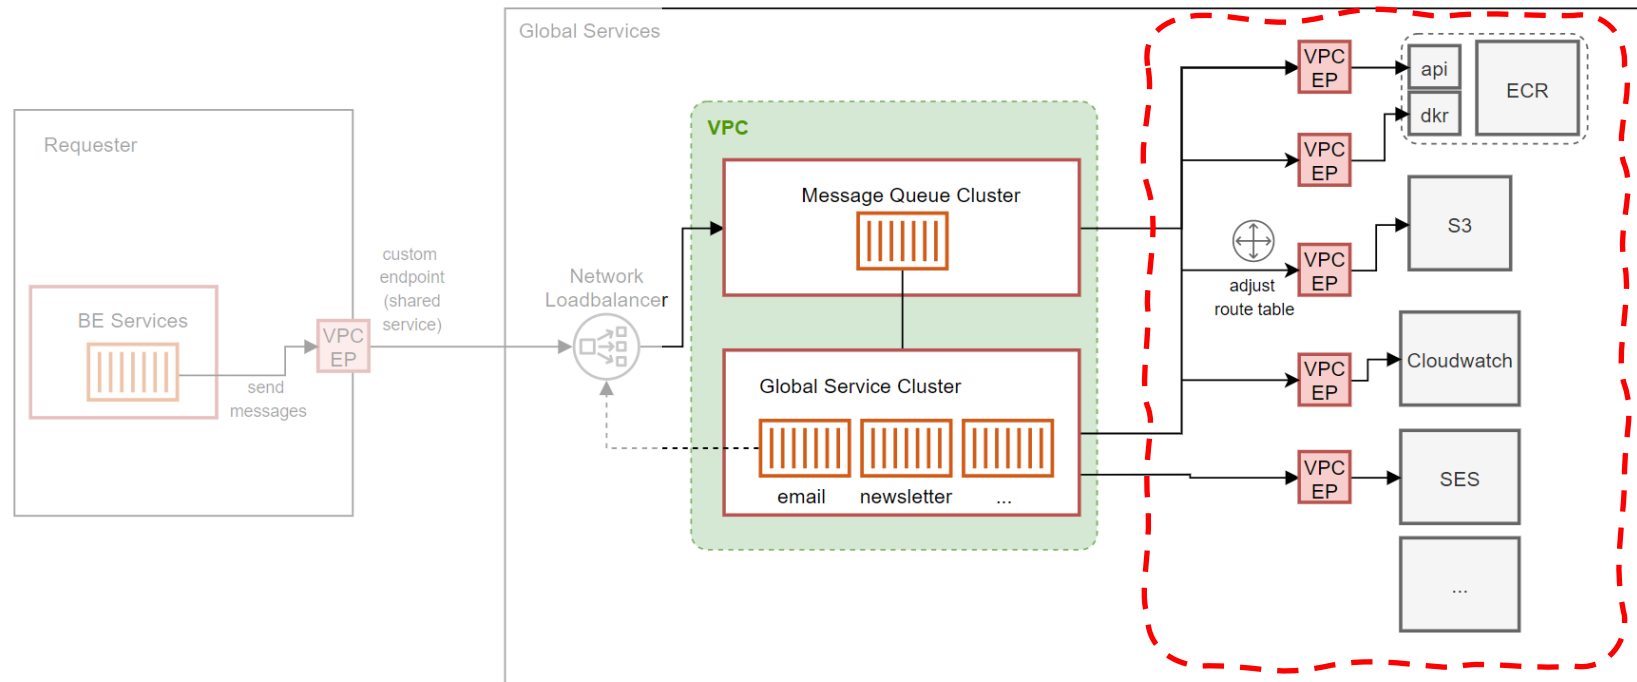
Requester

BE Services

send messages

VPC EP

custom endpoint (shared service)

Global Services

Network Loadbalancer

VPC

Message Queue Cluster

Global Service Cluster

email

newsletter

...

VPC EP

VPC EP

adjust route table

VPC EP

VPC EP

VPC EP

api

dkr

ECR

S3

Cloudwatch

SES

...